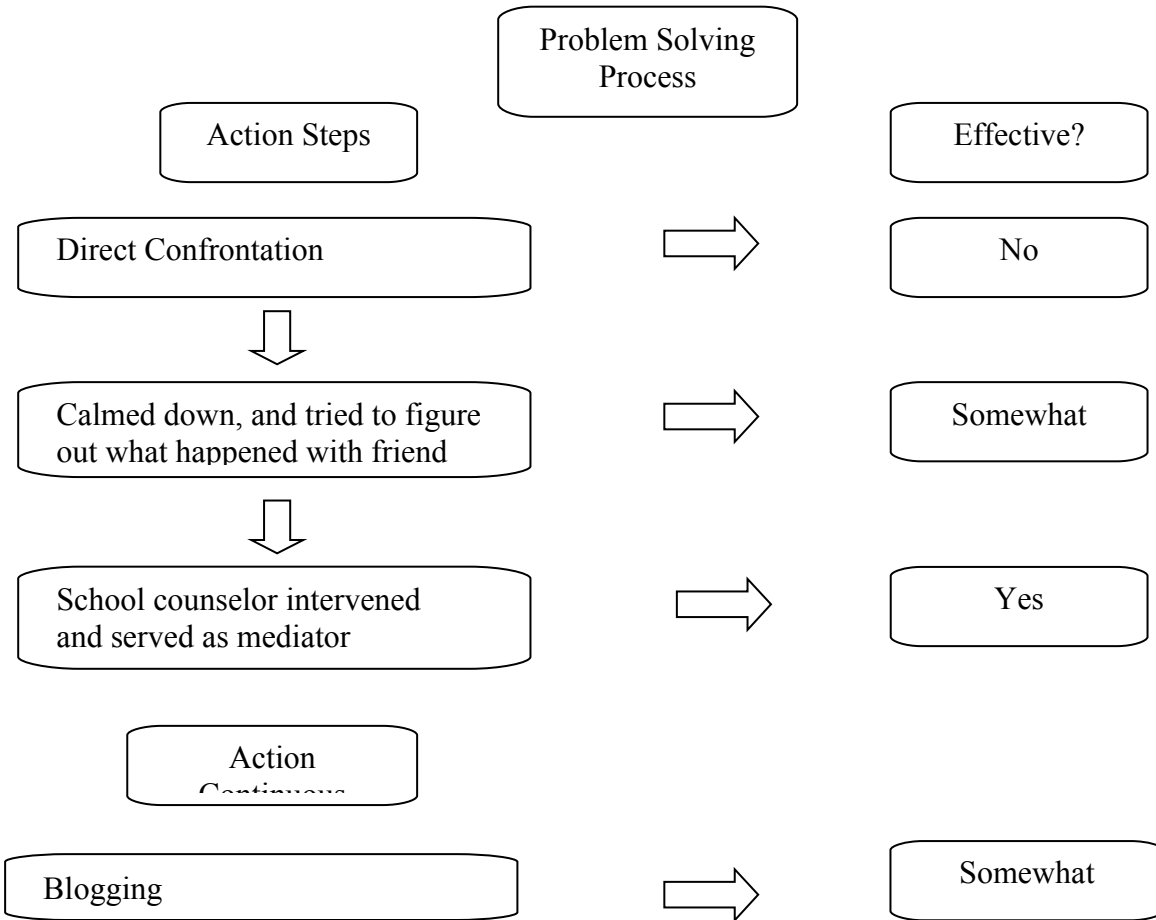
Problem Solving Process

Action Steps

Effective?

Direct Confrontation

No

Calmed down, and tried to figure out what happened with friend

Somewhat

School counselor intervened and served as mediator

Yes

Action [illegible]

Blogging

Somewhat